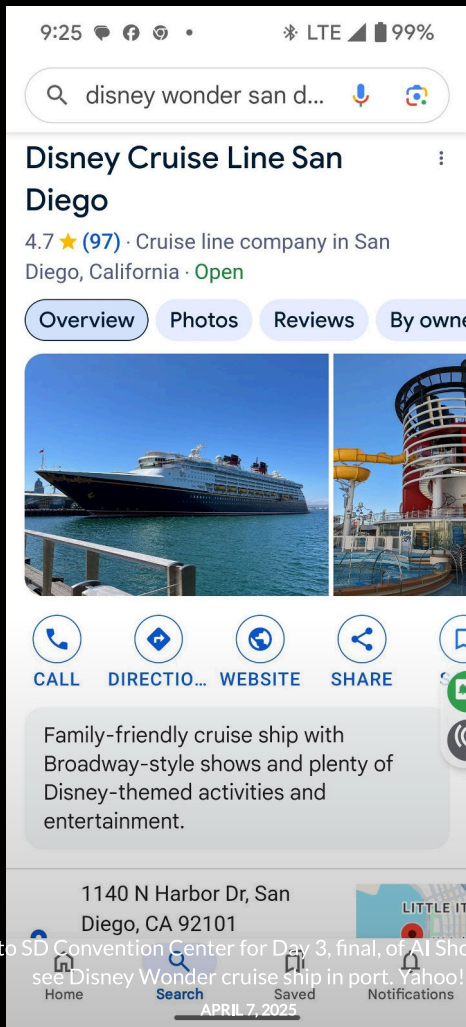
9:25 • LTE 99%

disney wonder san d...

Disney Cruise Line San Diego

4.7 ★ (97) · Cruise line company in San Diego, California · Open

Overview Photos Reviews By owne

CALL DIRECTIO... WEBSITE SHARE S

Family-friendly cruise ship with Broadway-style shows and plenty of Disney-themed activities and entertainment.

1140 N Harbor Dr, San Diego, CA 92101

LITTLE IT

to SD Convention Center for Day 3, final, of AI Sho see Disney Wonder cruise ship in port. Yahoo!

Home Search Saved Notifications

APRIL 7, 2025